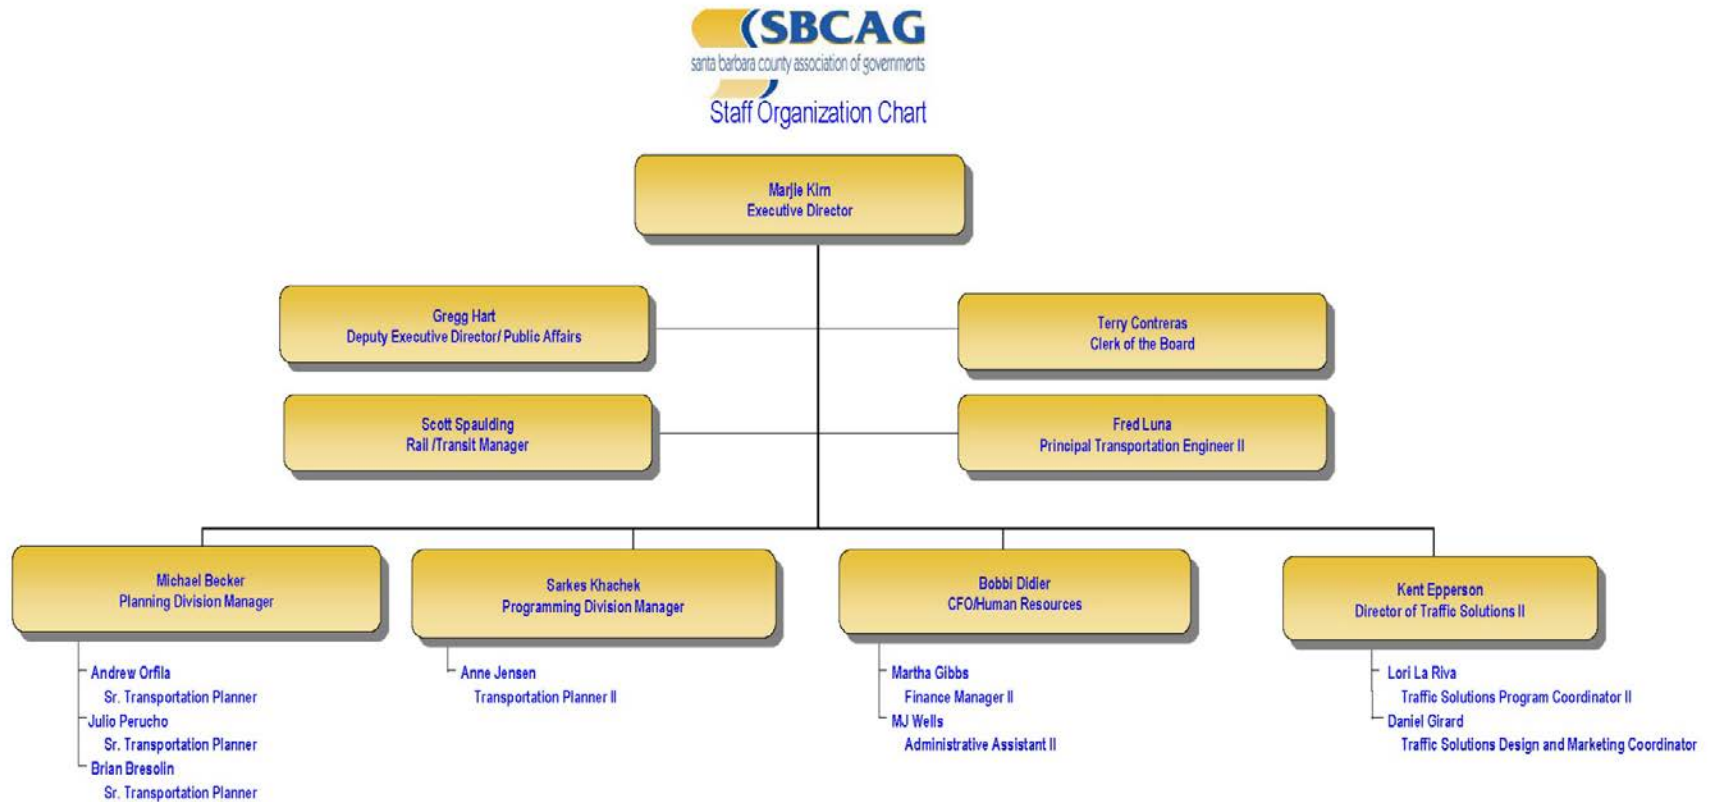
SBCAG
santa barbara county association of governments
Staff Organization Chart

Marjie Kirn
Executive Director

Gregg Hart
Deputy Executive Director/ Public Affairs

Terry Contreras
Clerk of the Board

Scott Spaulding
Rail /Transit Manager

Fred Luna
Principal Transportation Engineer II

Michael Becker
Planning Division Manager

Andrew Orfila
Sr. Transportation Planner
Julio Perucho
Sr. Transportation Planner
Brian Bresolin
Sr. Transportation Planner

Sarkes Khachek
Programming Division Manager

Anne Jensen
Transportation Planner II

Bobbi Didier
CFO/Human Resources

Martha Gibbs
Finance Manager II
MJ Wells
Administrative Assistant II

Kent Epperson
Director of Traffic Solutions II

Lori La Riva
Traffic Solutions Program Coordinator II
Daniel Girard
Traffic Solutions Design and Marketing Coordinator